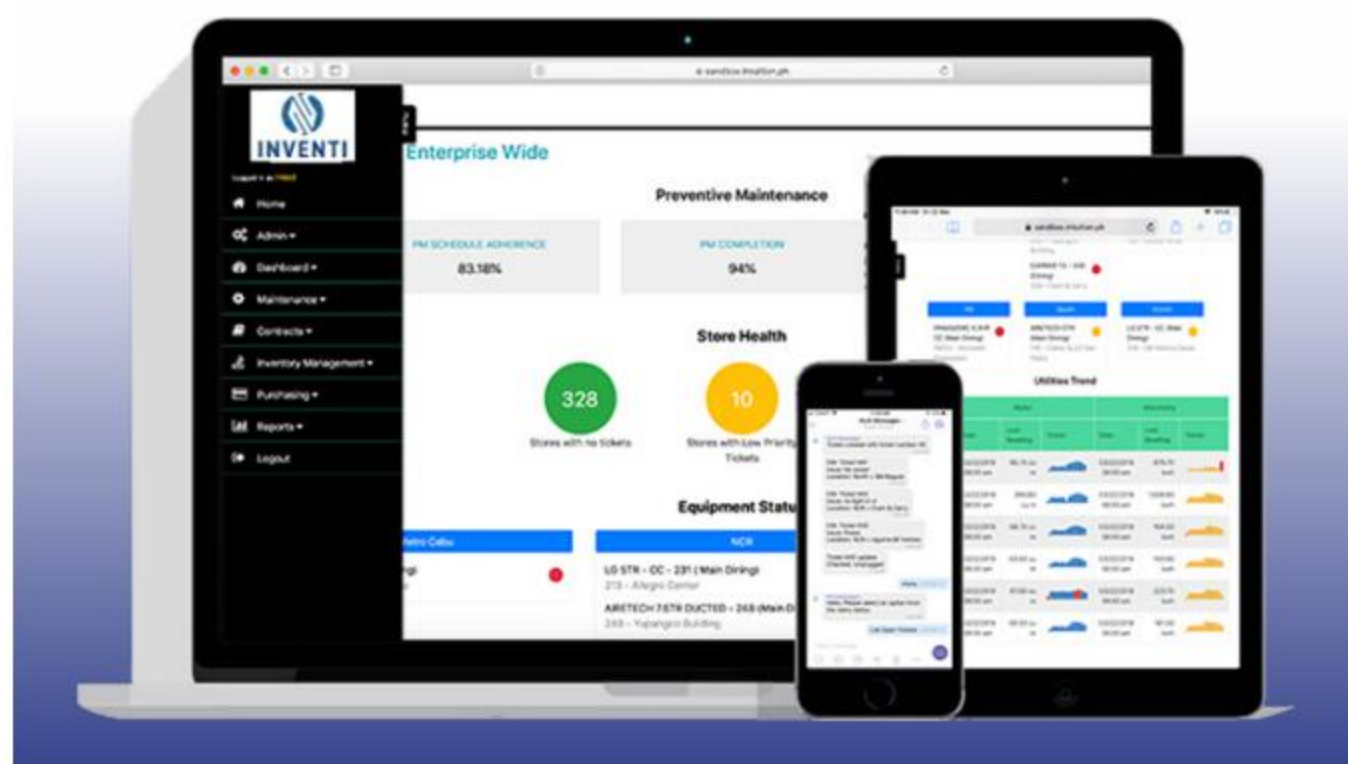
INVENTI

Home

Admin ▾

Dashboard ▾

Maintenance ▾

Contracts ▾

Inventory Management ▾

Purchasing ▾

Reports ▾

Logout

Enterprise Wide

Preventive Maintenance

PM SCHEDULE ADHERENCE

83.18%

PM COMPLETION

94%

Store Health

328

Stores with no tickets

10

Stores with Low Priority Tickets

Equipment Status

Metro Cebu

NCR

LG STR - OC - 231 ( Main Dining)

219 - Allegro Center

AIRETECH 7.5TR DUCTED - 248 (Main D

248 - Yupangco Building

Utilities Trend